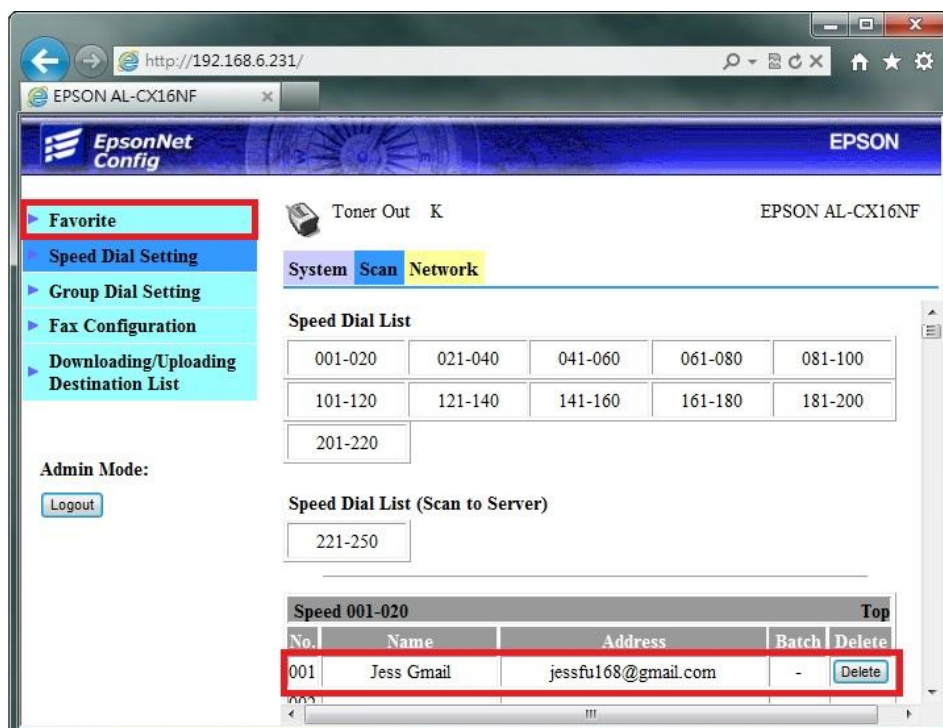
http://192.168.6.231/

EPSON AL-CX16NF

EpsonNet Config

EPSON

Favorite

Speed Dial Setting

Group Dial Setting

Fax Configuration

Downloading/Uploading Destination List

Admin Mode:

Logout

Toner Out K

EPSON AL-CX16NF

System Scan Network

Speed Dial List

| 001-020 | 021-040 | 041-060 | 061-080 | 081-100 |
|---|---|---|---|---|
| 101-120 | 121-140 | 141-160 | 161-180 | 181-200 |
| 201-220 | | | | |

Speed Dial List (Scan to Server)

221-250

Speed 001-020 Top

| No. | Name | Address | Batch | Delete |
|---|---|---|---|---|
| 001 | Jess Gmail | jessfu168@gmail.com | - | Delete |
| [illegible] | | | | |